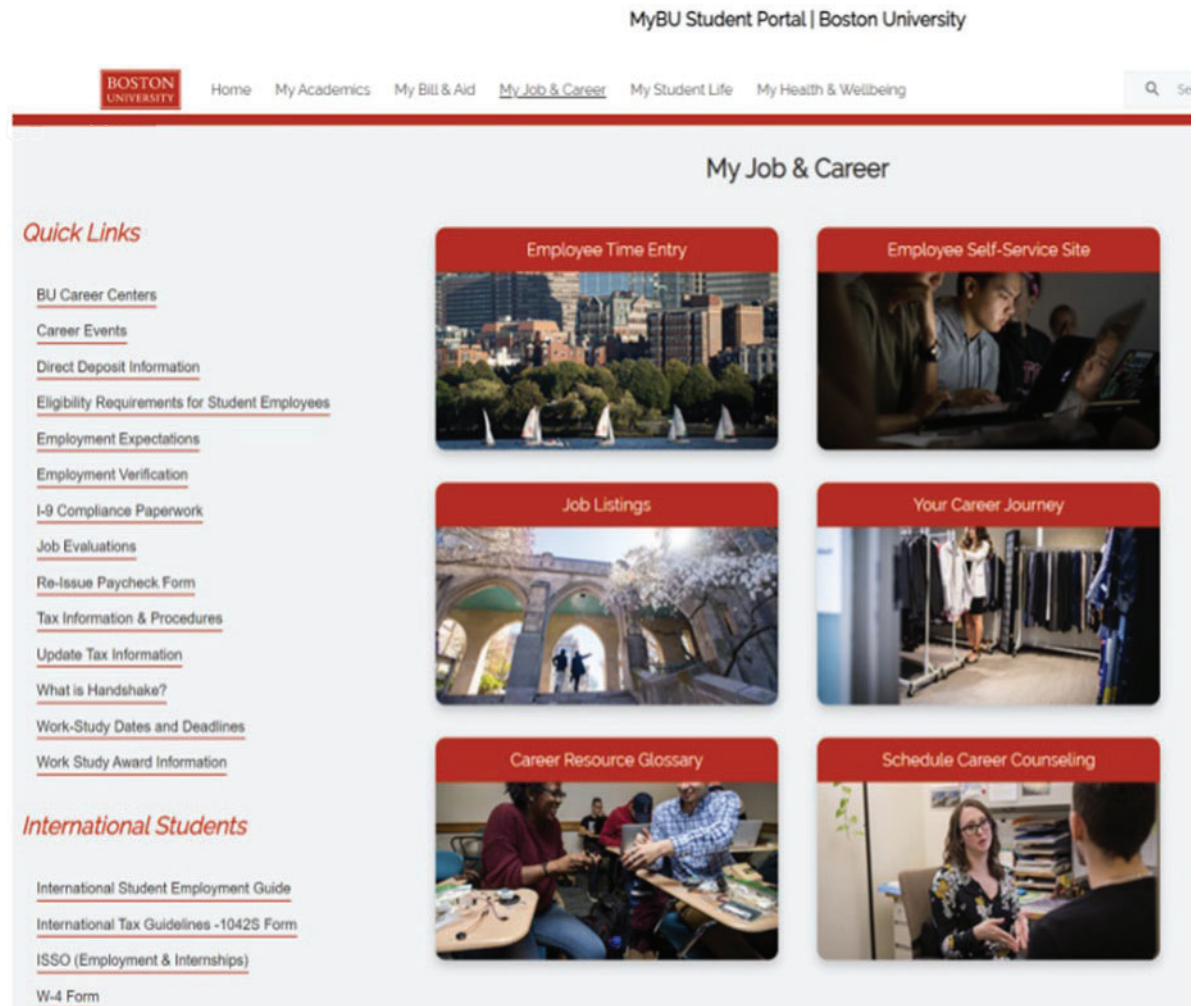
MyBU Student Portal | Boston University

BOSTON UNIVERSITY

Home My Academics My Bill & Aid My Job & Career My Student Life My Health & Wellbeing

Se

My Job & Career

Quick Links

BU Career Centers

Career Events

Direct Deposit Information

Eligibility Requirements for Student Employees

Employment Expectations

Employment Verification

I-9 Compliance Paperwork

Job Evaluations

Re-Issue Paycheck Form

Tax Information & Procedures

Update Tax Information

What is Handshake?

Work-Study Dates and Deadlines

Work Study Award Information

International Students

International Student Employment Guide

International Tax Guidelines -1042S Form

ISSO (Employment & Internships)

W-4 Form

Employee Time Entry

Employee Self-Service Site

Job Listings

Your Career Journey

Career Resource Glossary

Schedule Career Counseling